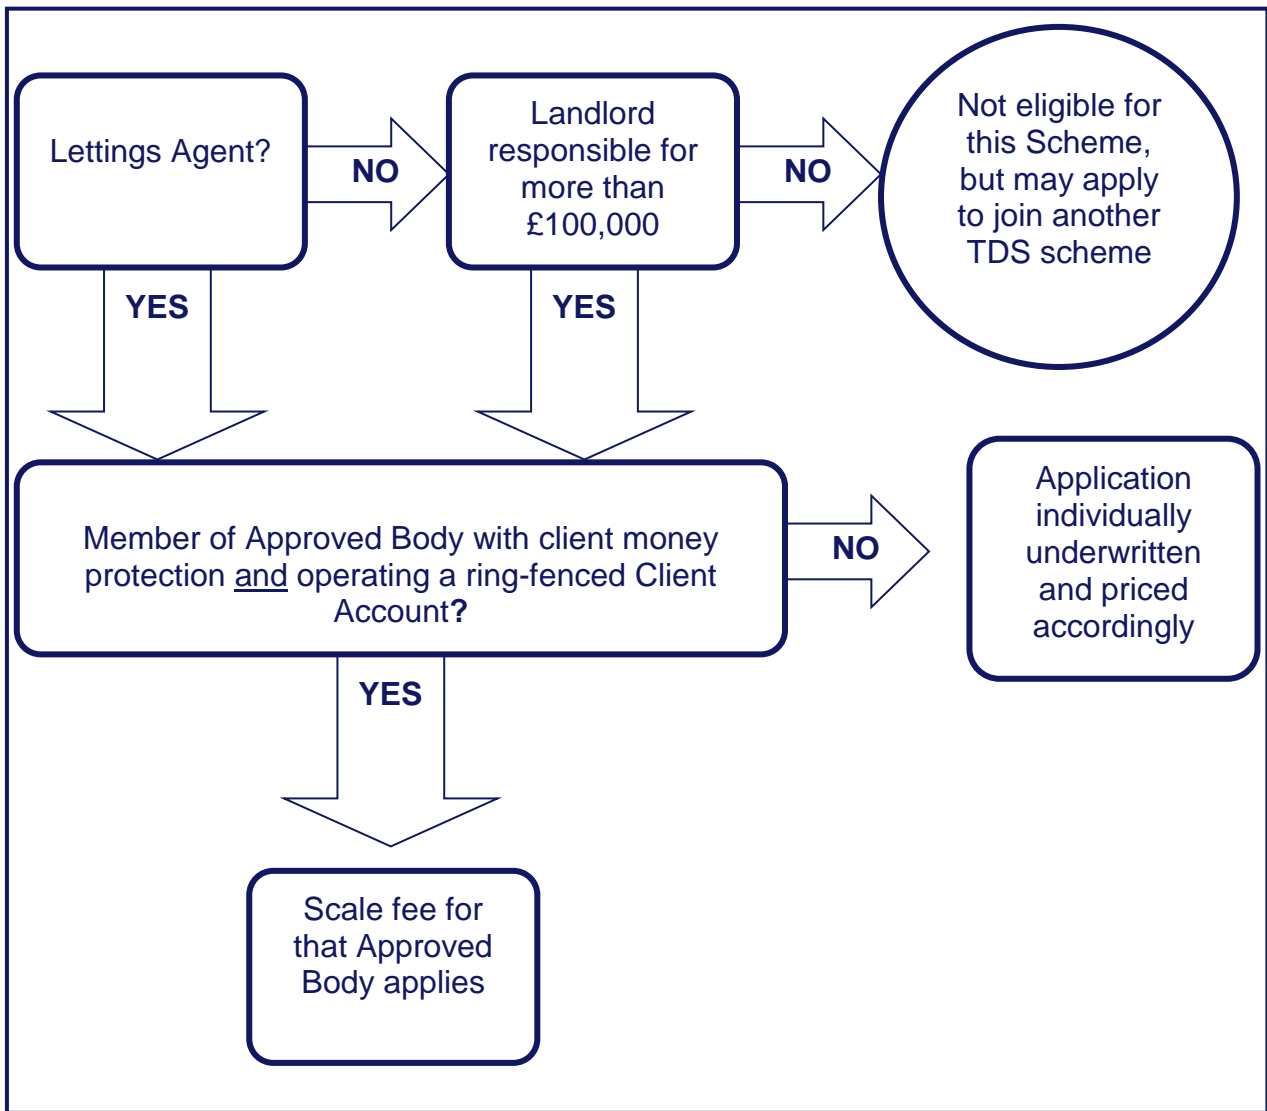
Lettings Agent?

NO

Landlord responsible for more than £100,000

NO

Not eligible for this Scheme, but may apply to join another TDS scheme

YES

YES

Member of Approved Body with client money protection and operating a ring-fenced Client Account?

NO

Application individually underwritten and priced accordingly

YES

Scale fee for that Approved Body applies